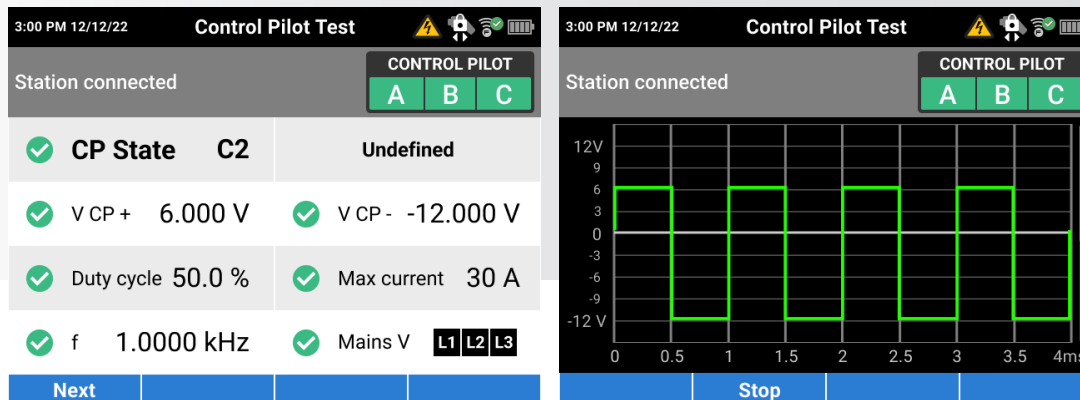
3:00 PM 12/12/22
Control Pilot Test

Station connected
CONTROL PILOT
A B C

CP State C2
Undefined

V CP + 6.000 V
V CP - -12.000 V

Duty cycle 50.0 %
Max current 30 A

f 1.0000 kHz
Mains V L1 L2 L3

Next

3:00 PM 12/12/22
Control Pilot Test

Station connected
CONTROL PILOT
A B C

12V
6
3
0
-3
-6
-9
-12 V

0 0.5 1 1.5 2 2.5 3 3.5 4ms

Stop